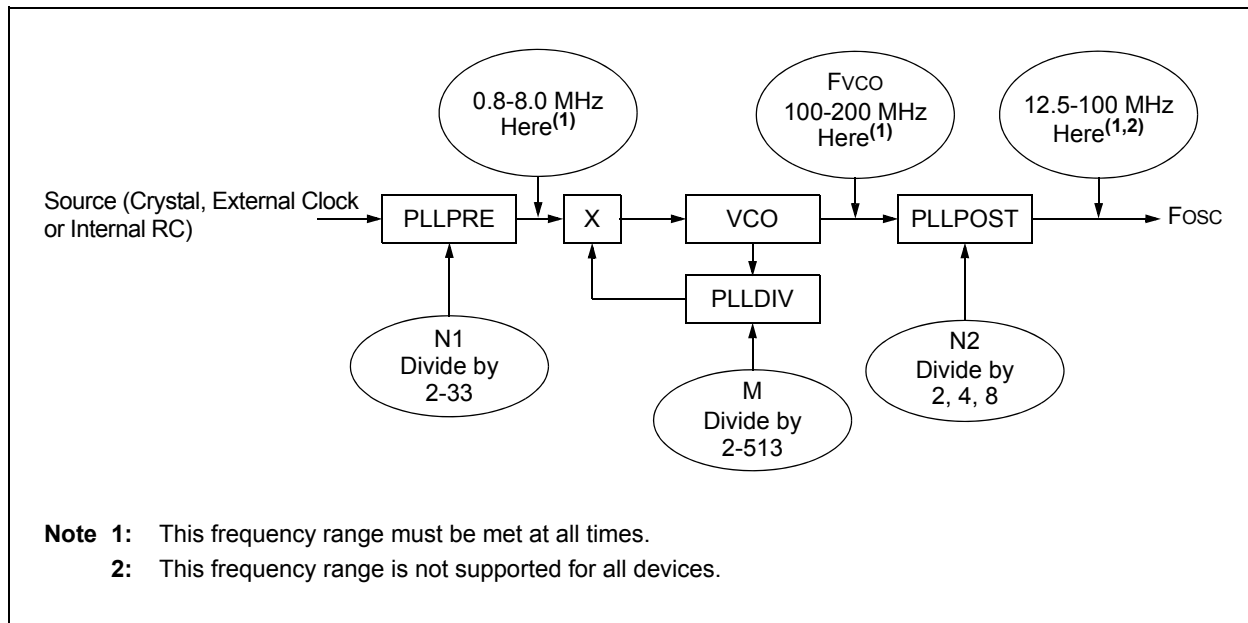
0.8-8.0 MHz Here$^{(1)}$

FVCO 100-200 MHz Here$^{(1)}$

12.5-100 MHz Here$^{(1,2)}$

Source (Crystal, External Clock or Internal RC)

PLLPRE

X

VCO

PLLPOST

FOSC

PLLDIV

N1 Divide by 2-33

M Divide by 2-513

N2 Divide by 2, 4, 8

**Note 1:** This frequency range must be met at all times.

**2:** This frequency range is not supported for all devices.